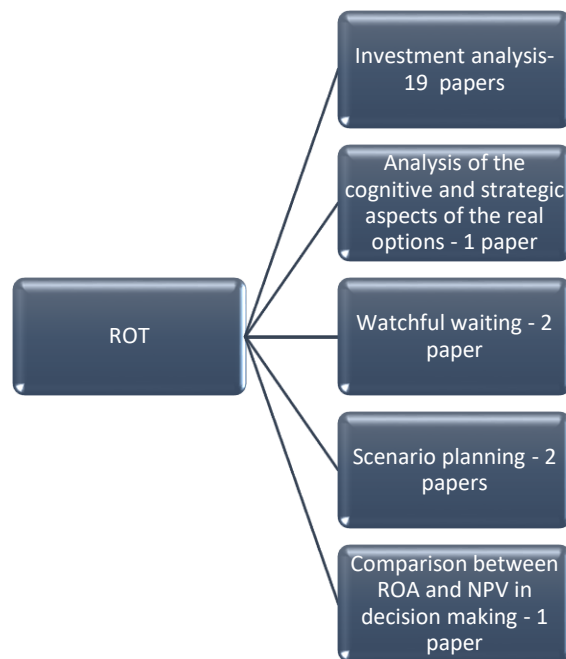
ROT

Investment analysis- 19 papers

Analysis of the cognitive and strategic aspects of the real options - 1 paper

Watchful waiting - 2 paper

Scenario planning - 2 papers

Comparison between ROA and NPV in decision making - 1 paper